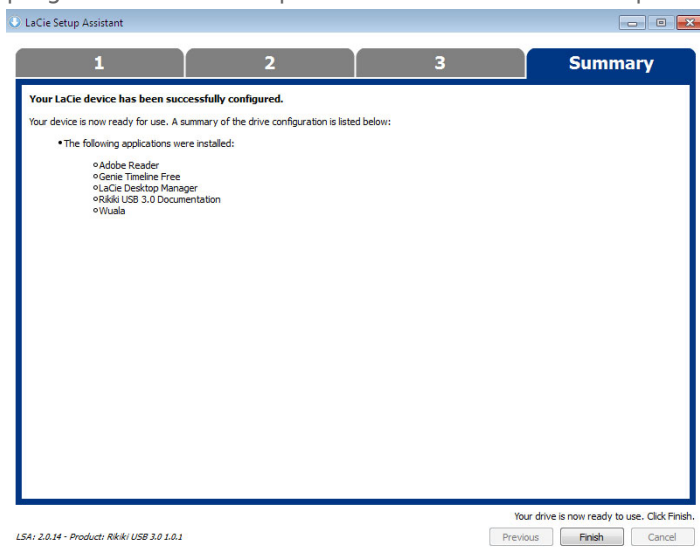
LaCie Setup Assistant

1
2
3
Summary

Your LaCie device has been successfully configured.

Your device is now ready for use. A summary of the drive configuration is listed below:

• The following applications were installed:

∘ Adobe Reader
∘ Genie Timeline Free
∘ LaCie Desktop Manager
∘ Rikiki USB 3.0 Documentation
∘ Wuala

Your drive is now ready to use. Click Finish.

LSA: 2.0.14 - Product: Rikiki USB 3.0 1.0.1

Previous
Finish
Cancel